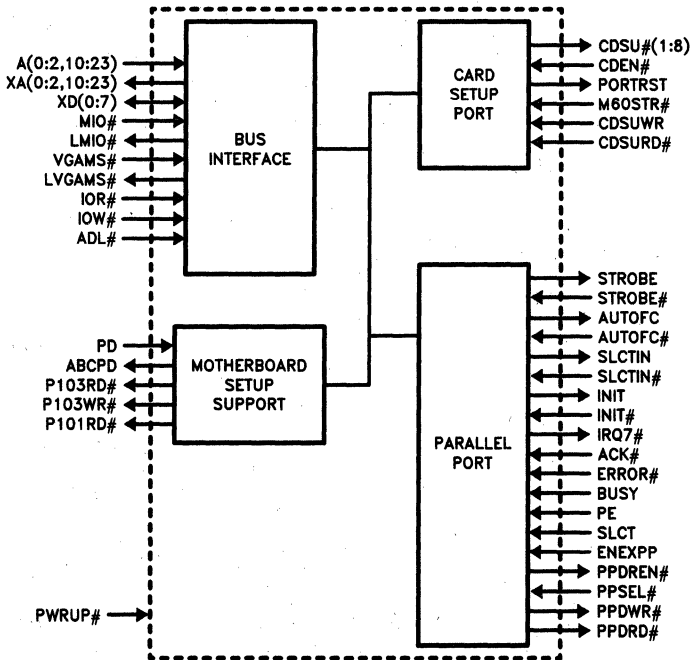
A(0:2,10:23)
XA(0:2,10:23)
XD(0:7)
MIO#
LMIO#
VGAMS#
LVGAMS#
IOR#
IOW#
ADL#

BUS INTERFACE

CARD SETUP PORT

CDSU#(1:8)
CDEN#
PORTRST
M60STR#
CDSUWR
CDSURD#

PD
ABCPD
P103RD#
P103WR#
P101RD#

MOTHERBOARD SETUP SUPPORT

PARALLEL PORT

STROBE
STROBE#
AUTOFC
AUTOFC#
SLCTIN
SLCTIN#
INIT
INIT#
IRQ7#
ACK#
ERROR#
BUSY
PE
SLCT
ENEXPP
PPDREN#
PPSEL#
PPDWR#
PPDRD#

PWRUP#